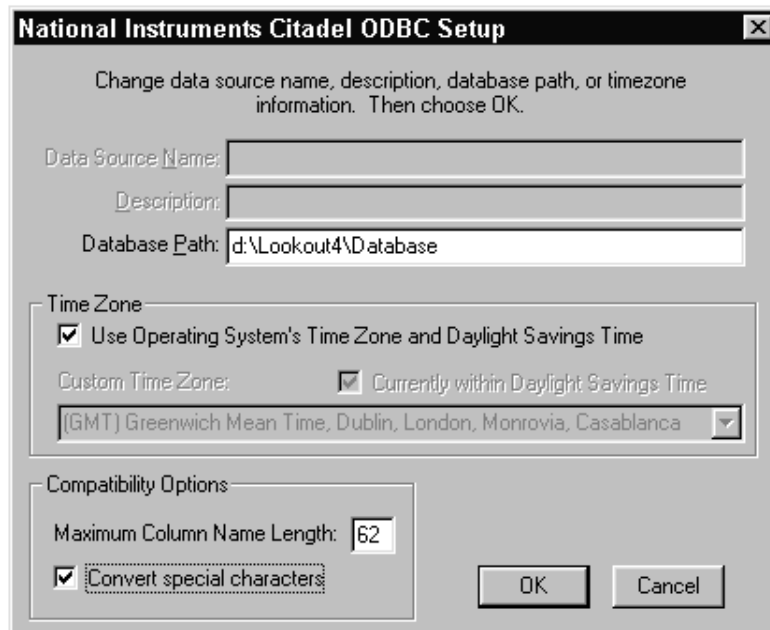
National Instruments Citadel ODBC Setup

Change data source name, description, database path, or timezone information. Then choose OK.

Data Source Name:

Description:

Database Path: d:\Lookout4\Database

Time Zone

Use Operating System's Time Zone and Daylight Savings Time

Custom Time Zone:

Currently within Daylight Savings Time

(GMT) Greenwich Mean Time, Dublin, London, Monrovia, Casablanca

Compatibility Options

Maximum Column Name Length: 62

Convert special characters

OK

Cancel